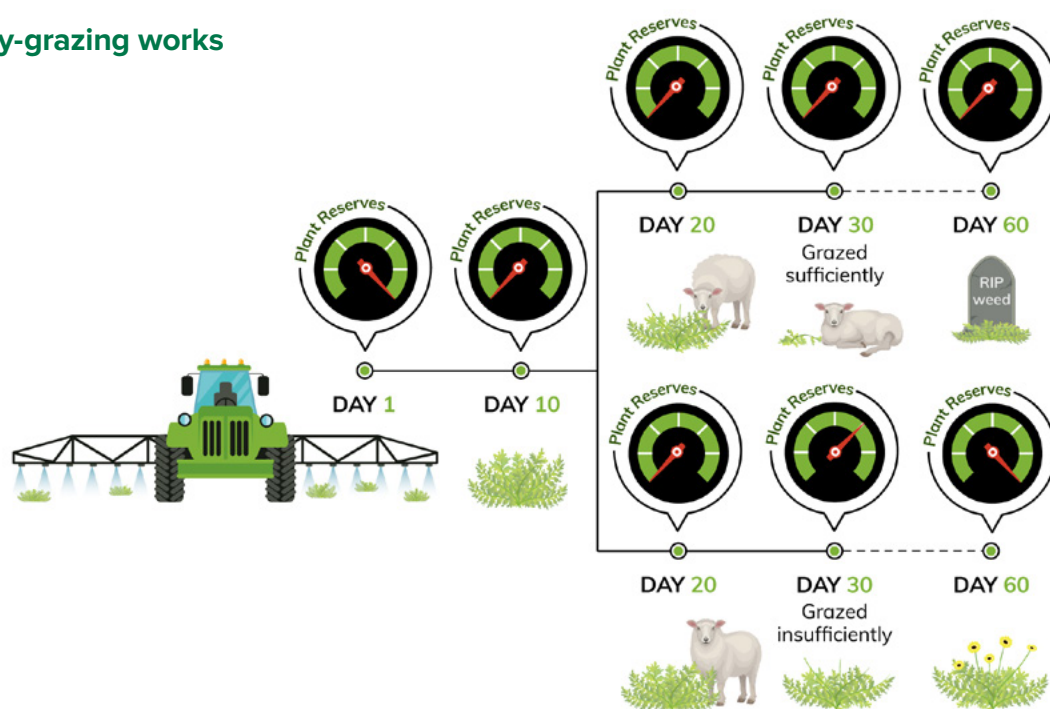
y-grazing works

Plant Reserves
Plant Reserves
Plant Reserves
DAY 20
DAY 30
Grazed sufficiently
DAY 60
RIP weed

Plant Reserves
Plant Reserves
DAY 1
DAY 10

Plant Reserves
Plant Reserves
Plant Reserves
DAY 20
DAY 30
Grazed insufficiently
DAY 60